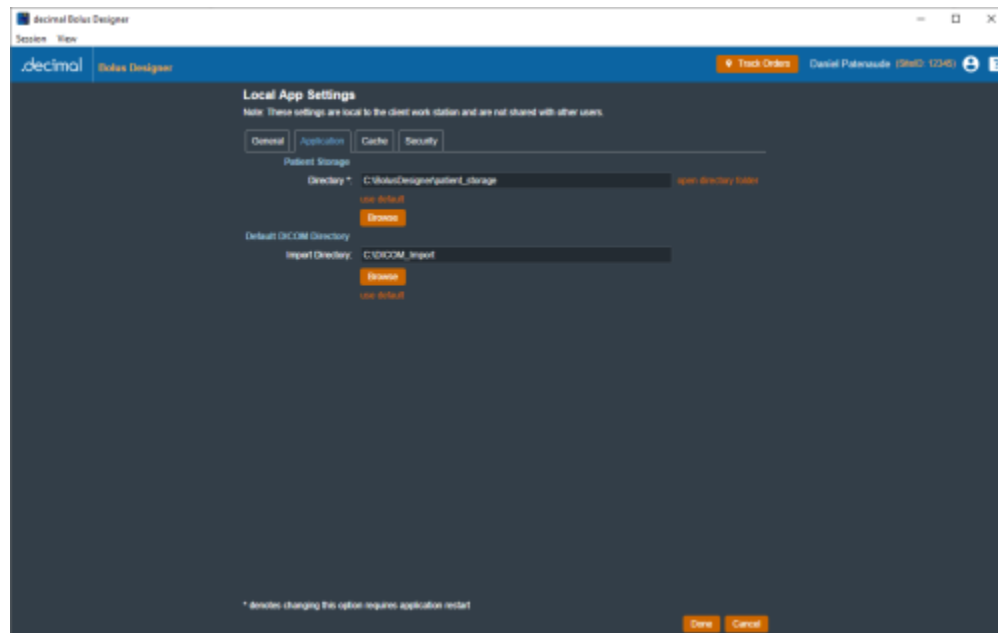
decimal Bolus Designer

Session View

.decimal Bolus Designer

Track Orders Daniel Patenaude (SiteID: 12345)

Local App Settings

Note: These settings are local to the client work station and are not shared with other users.

General Application Cache Security

Patient Storage

Directory *: C:\BolusDesigner\patient_storage open directory folder

use default

Browse

Default DICOM Directory

Import Directory: C:\DICOM_Import

Browse

use default

* denotes changing this option requires application restart

Done Cancel